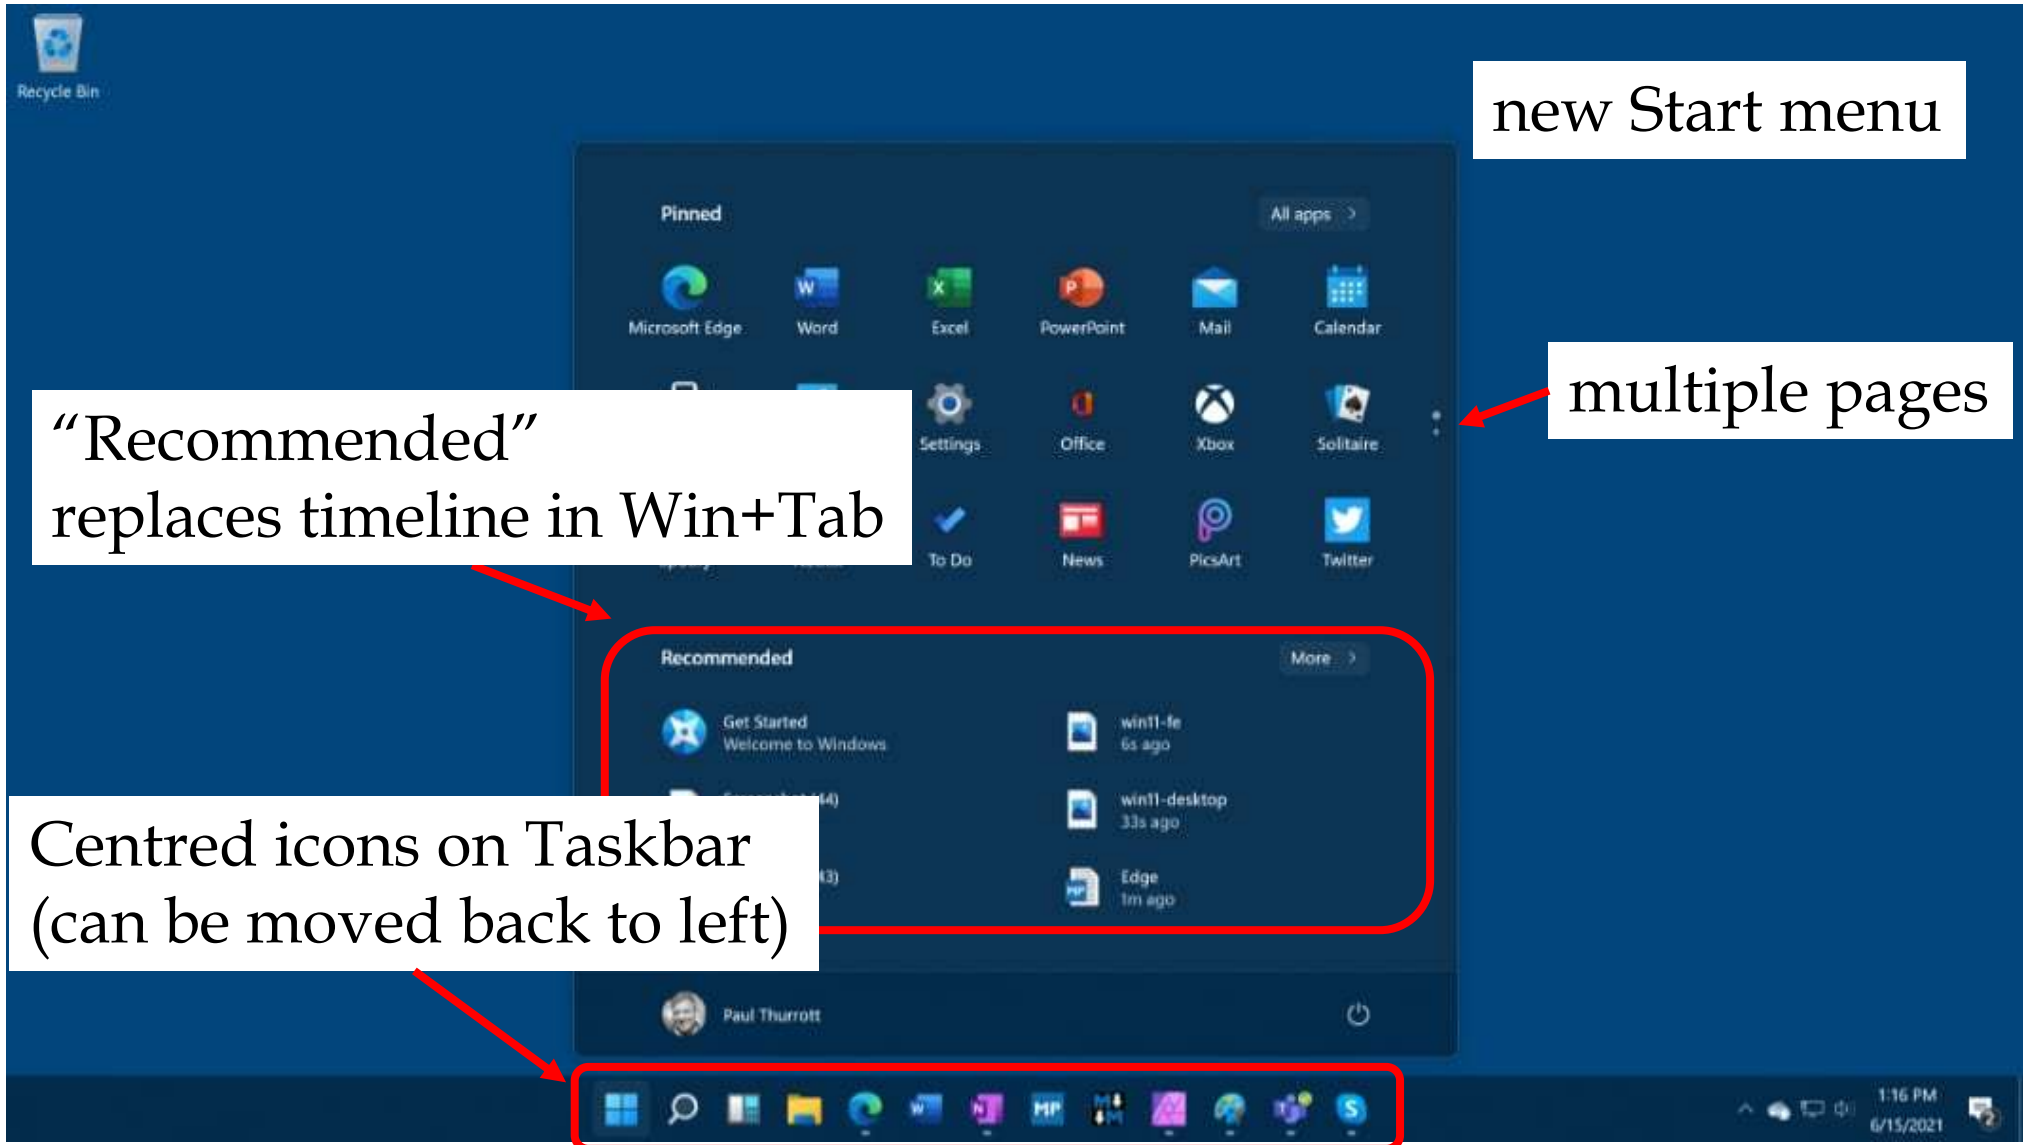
Recycle Bin

new Start menu

Pinned

All apps >

Microsoft Edge
Word
Excel
PowerPoint
Mail
Calendar

"Recommended" replaces timeline in Win+Tab

Settings
Office
Xbox
Solitaire

multiple pages

To Do
News
PicsArt
Twitter

Recommended

More >

Get Started
Welcome to Windows

win11-fe
6s ago

win11-desktop
33s ago

Edge
1m ago

Centred icons on Taskbar (can be moved back to left)

Paul Thurrott

1:16 PM
6/15/2021